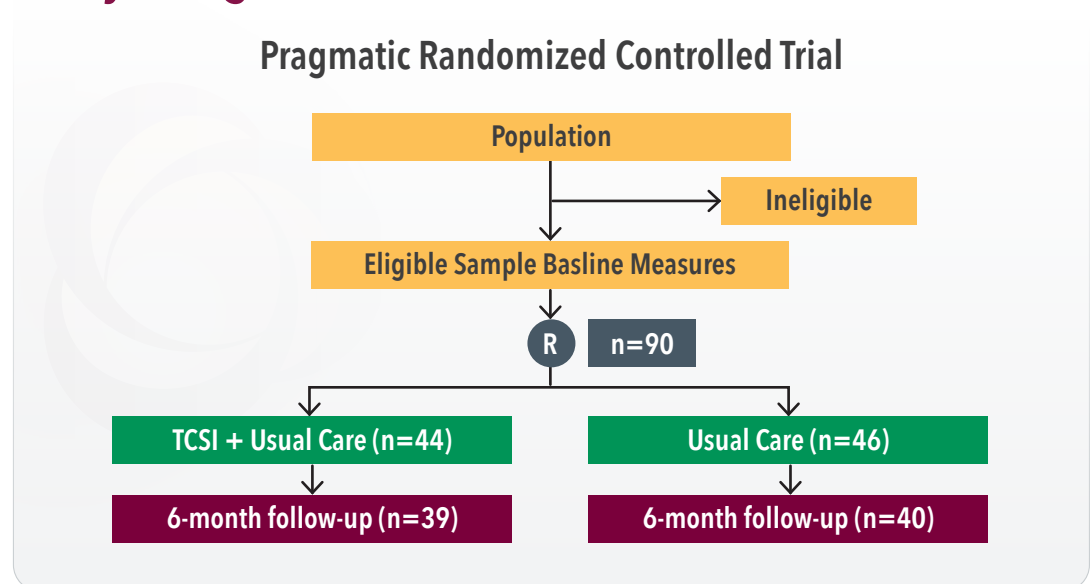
Pragmatic Randomized Controlled Trial

Population

Ineligible

Eligible Sample Basline Measures

R

n=90

TCSI + Usual Care (n=44)

Usual Care (n=46)

6-month follow-up (n=39)

6-month follow-up (n=40)